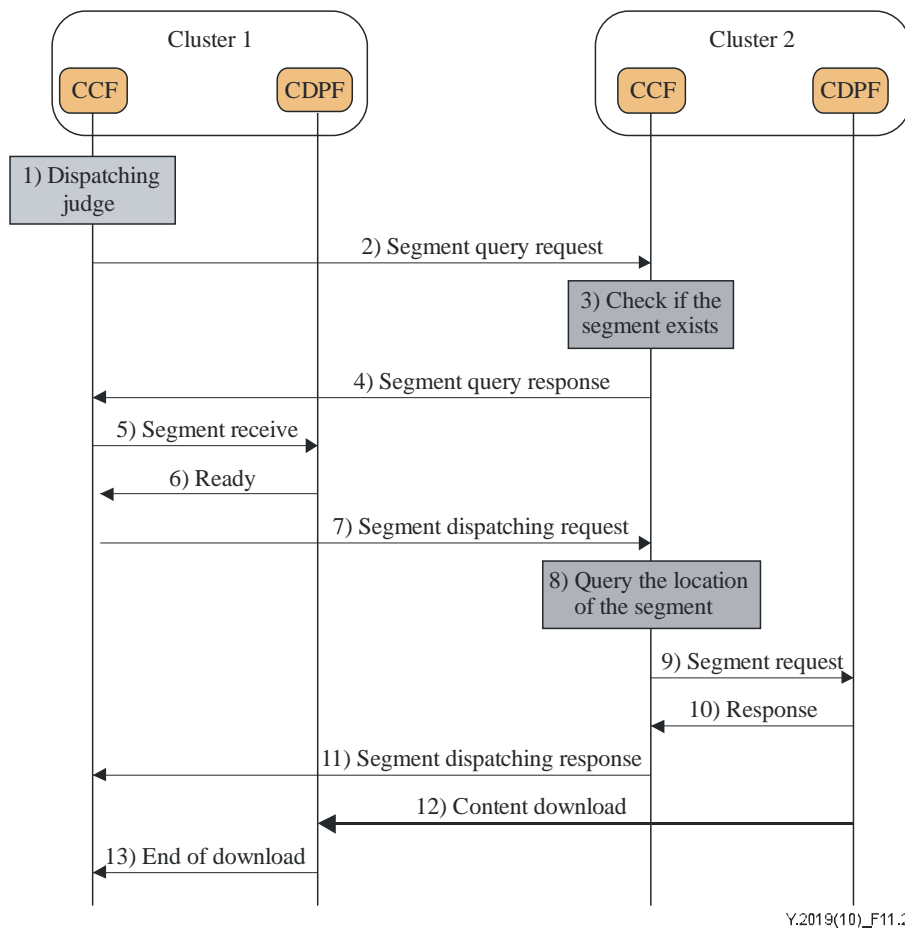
Cluster 1

CCF

CDPF

Cluster 2

CCF

CDPF

1) Dispatching judge

2) Segment query request

3) Check if the segment exists

4) Segment query response

5) Segment receive

6) Ready

7) Segment dispatching request

8) Query the location of the segment

9) Segment request

10) Response

11) Segment dispatching response

12) Content download

13) End of download

Y.2019(10)_F11.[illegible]